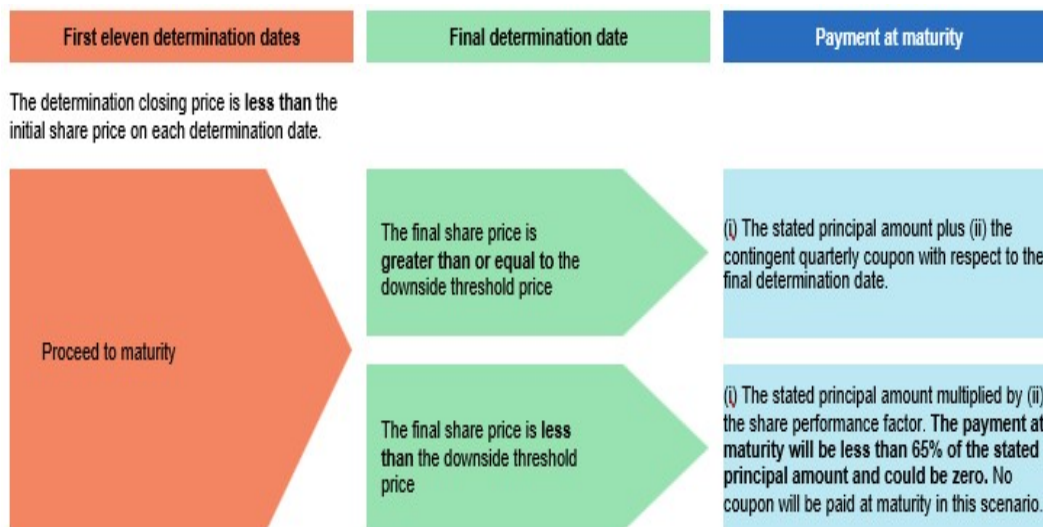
First eleven determination dates

Final determination date

Payment at maturity

The determination closing price is less than the initial share price on each determination date.

Proceed to maturity

The final share price is greater than or equal to the downside threshold price

(i) The stated principal amount plus (ii) the contingent quarterly coupon with respect to the final determination date.

The final share price is less than the downside threshold price

(i) The stated principal amount multiplied by (ii) the share performance factor. The payment at maturity will be less than 65% of the stated principal amount and could be zero. No coupon will be paid at maturity in this scenario.